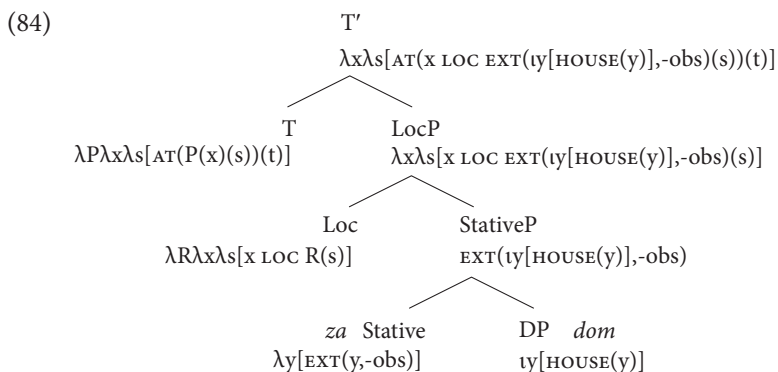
(84)

T′

λxλs[AT(x LOC EXT(ιy[HOUSE(y)],-obs)(s))(t)]

T

λPλxλs[AT(P(x)(s))(t)]

LocP

λxλs[x LOC EXT(ιy[HOUSE(y)],-obs)(s)]

Loc

λRλxλs[x LOC R(s)]

StativeP

EXT(ιy[HOUSE(y)],-obs)

*za* Stative

λy[EXT(y,-obs)]

DP *dom*

ιy[HOUSE(y)]